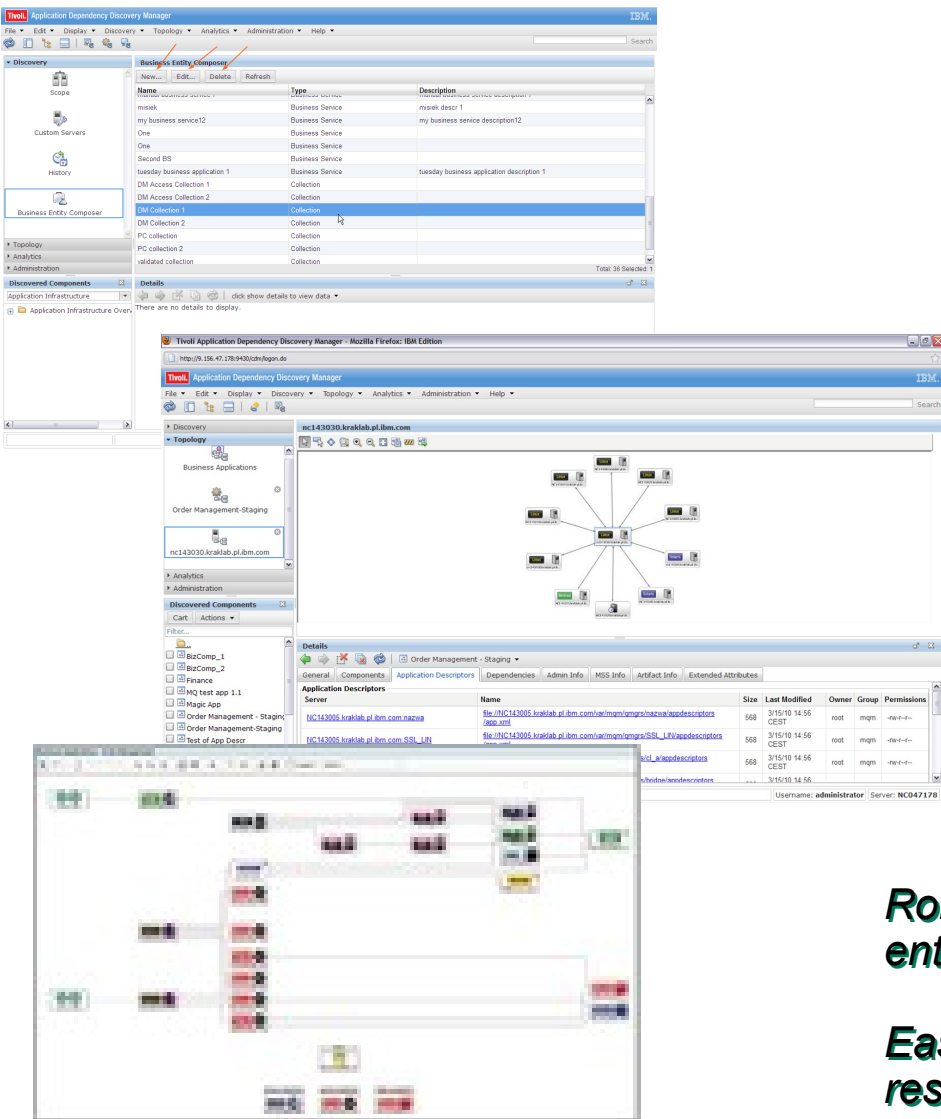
Tivoli. Application Dependency Discovery Manager IBM.

File ▾ Edit ▾ Display ▾ Discovery ▾ Topology ▾ Analytics ▾ Administration ▾ Help ▾

Search

▾ Discovery

Scope

Custom Servers

History

Business Entity Composer

▸ Topology
▸ Analytics
▸ Administration

Discovered Components

Application Infrastructure

Application Infrastructure Overv

Business Entity Composer

New... Edit... Delete Refresh

| Name | Type | Description |
|---|---|---|
| misiek | Business Service | misiek descr 1 |
| my business service12 | Business Service | my business service description12 |
| One | Business Service | |
| One | Business Service | |
| Second BS | Business Service | |
| tuesday business application 1 | Business Service | tuesday business application description 1 |
| DM Access Collection 1 | Collection | |
| DM Access Collection 2 | Collection | |
| DM Collection 1 | Collection | |
| DM Collection 2 | Collection | |
| PC collection | Collection | |
| PC collection 2 | Collection | |
| validated collection | Collection | |

Total: 36 Selected: 1

Details

click show details to view data ▾

There are no details to display.

Tivoli Application Dependency Discovery Manager - Mozilla Firefox: IBM Edition

http://9.156.47.178:9430/cdm/logon.do

Tivoli. Application Dependency Discovery Manager IBM.

File ▾ Edit ▾ Display ▾ Discovery ▾ Topology ▾ Analytics ▾ Administration ▾ Help ▾

Search

▸ Discovery
▾ Topology

Business Applications

Order Management-Staging

nc143030.kraklab.pl.ibm.com

▸ Analytics
▸ Administration

Discovered Components

Cart Actions ▾

Filter...

BizComp_1
BizComp_2
Finance
MQ test app 1.1
Magic App
Order Management - Staging
Order Management-Staging
Test of App Descr

nc143030.kraklab.pl.ibm.com

Details

Order Management - Staging ▾

General Components Application Descriptors Dependencies Admin Info MSS Info Artifact Info Extended Attributes

Application Descriptors

| Server | Name | Size | Last Modified | Owner | Group | Permissions |
|---|---|---|---|---|---|---|
| NC143005.kraklab.pl.ibm.com:nazwa | file://NC143005.kraklab.pl.ibm.com/var/mqm/qmgrs/nazwa/appdescriptors/app.xml | 568 | 3/15/10 14:56 CEST | root | mqm | -rw-r--r-- |
| NC143005.kraklab.pl.ibm.com:SSL_LIN | file://NC143005.kraklab.pl.ibm.com/var/mqm/qmgrs/SSL_LIN/appdescriptors/app.xml | 568 | 3/15/10 14:56 CEST | root | mqm | -rw-r--r-- |
| | s/cl_a/appdescriptors | 568 | 3/15/10 14:56 CEST | root | mqm | -rw-r--r-- |
| | s/bridge/appdescriptors | | 3/15/10 14:56 | | | |

Username: administrator Server: NC047178

Ro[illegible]
ent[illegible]

Ea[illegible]
res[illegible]